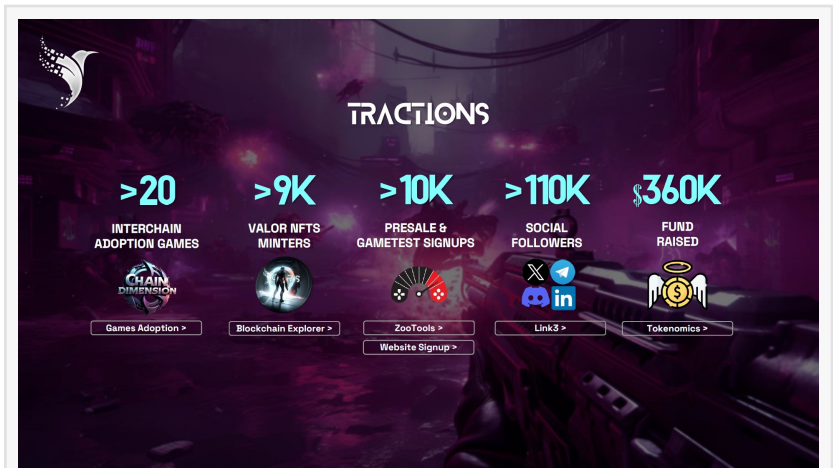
TRACTIONS

>20
INTERCHAIN ADOPTION GAMES
CHAIN DIMENSION
Games Adoption >

>9K
VALOR NFTS MINTERS
Blockchain Explorer >

>10K
PRESALE & GAMETEST SIGNUPS
ZooTools >
Website Signup >

>110K
SOCIAL FOLLOWERS
Link3 >

$360K
FUND RAISED
Tokenomics >